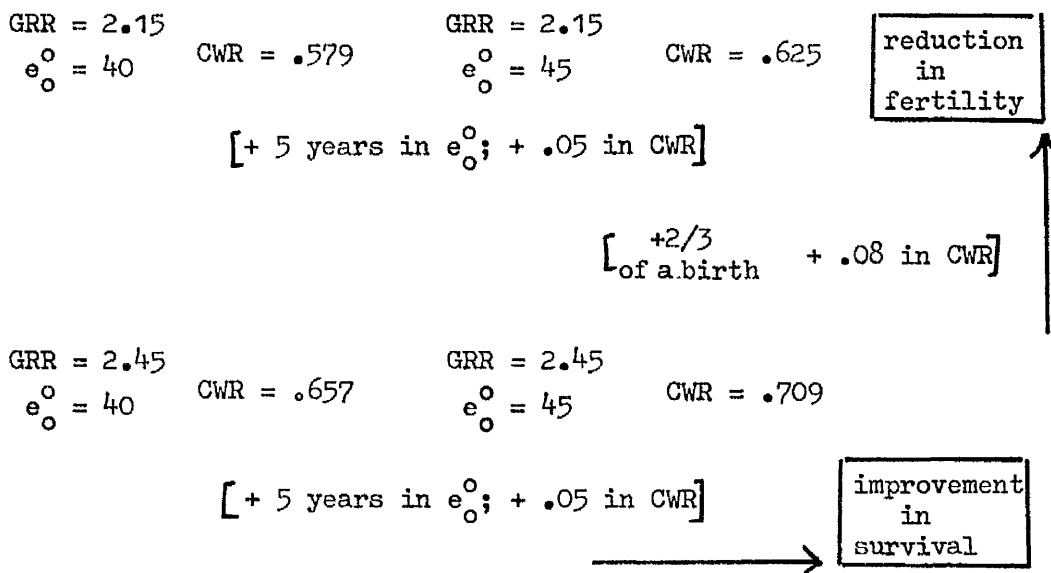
GRR = 2.15
$e_o^o$ = 40
CWR = .579

GRR = 2.15
$e_o^o$ = 45
CWR = .625

reduction in fertility

[+ 5 years in $e_o^o$; + .05 in CWR]

[+2/3 of a birth + .08 in CWR]

GRR = 2.45
$e_o^o$ = 40
CWR = .657

GRR = 2.45
$e_o^o$ = 45
CWR = .709

[+ 5 years in $e_o^o$; + .05 in CWR]

improvement in survival